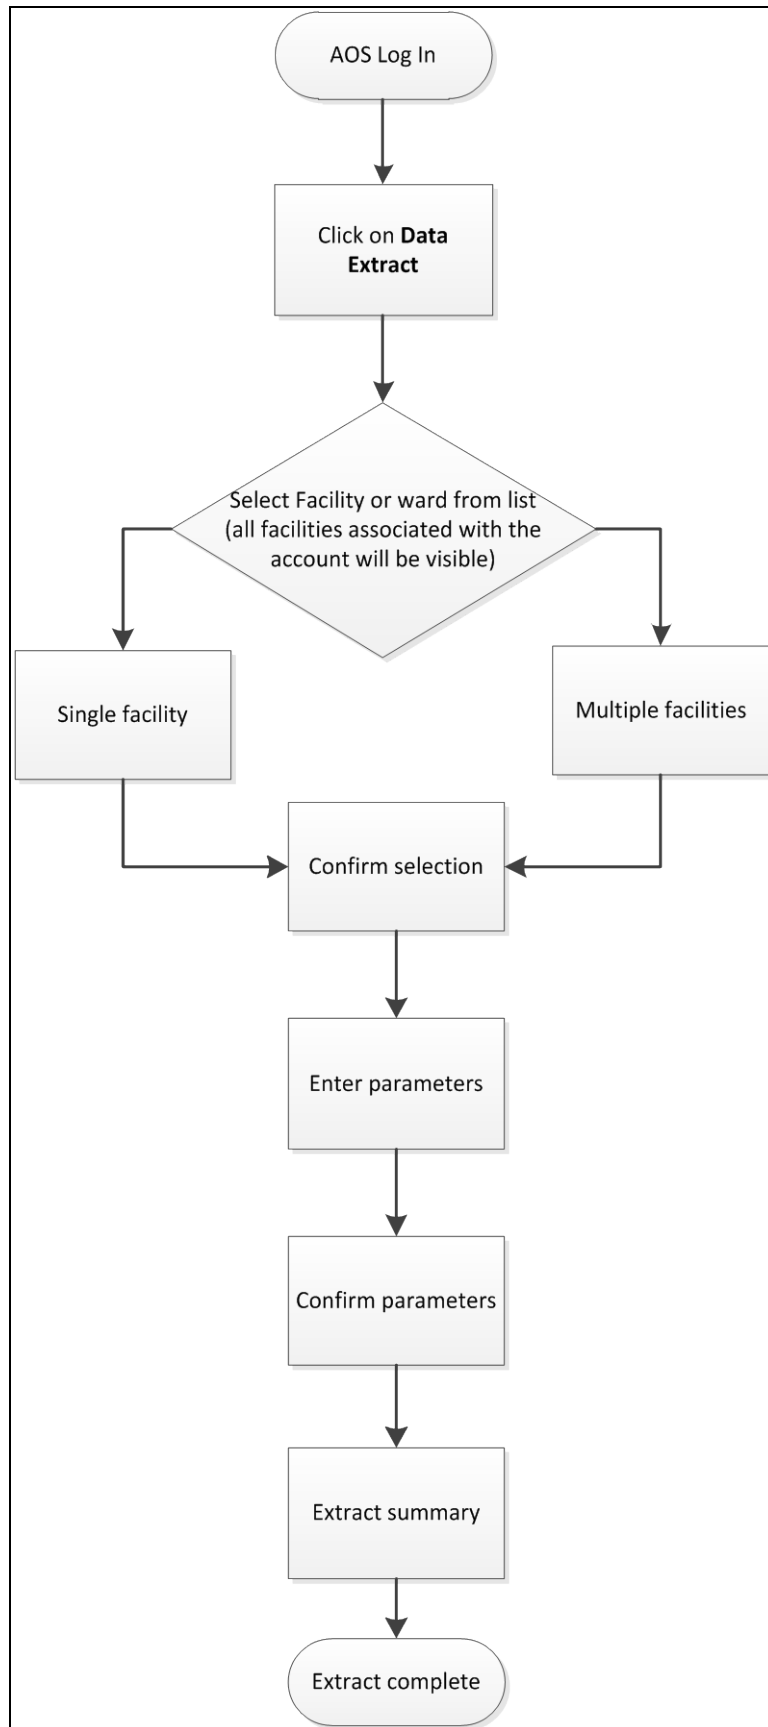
AOS Log In

Click on **Data Extract**

Select Facility or ward from list (all facilities associated with the account will be visible)

Single facility

Multiple facilities

Confirm selection

Enter parameters

Confirm parameters

Extract summary

Extract complete